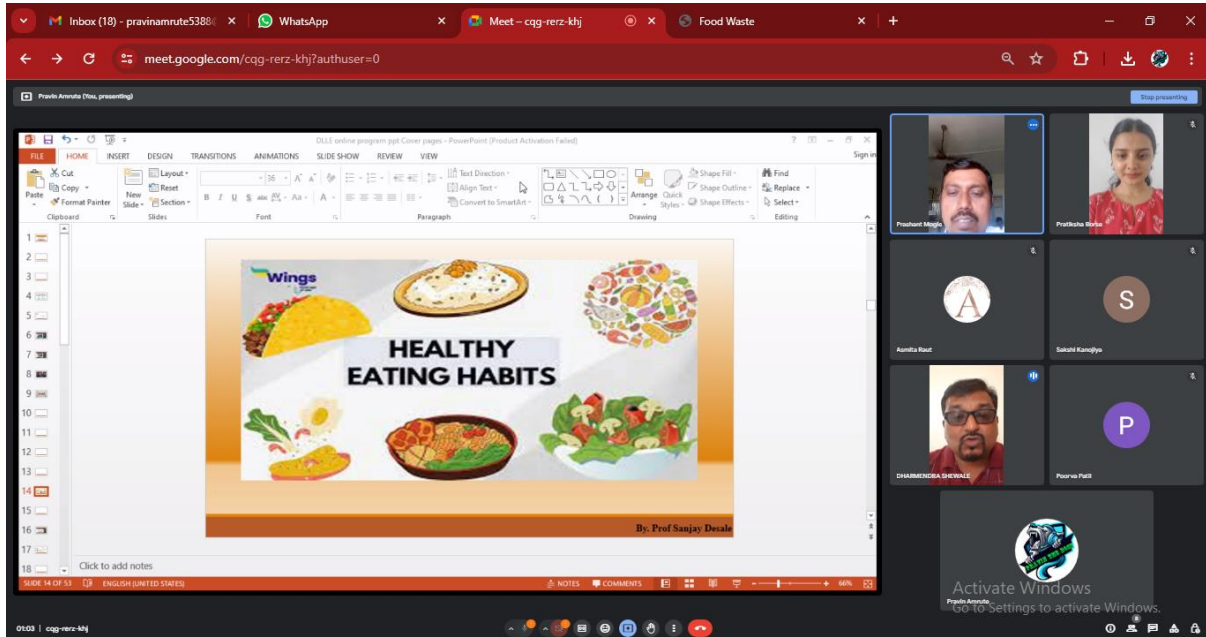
Inbox (18) - pravinamrute5388 × WhatsApp × Meet – cqg-rerz-khj × Food Waste × +

meet.google.com/cqg-rerz-khj?authuser=0

Pravin Amrute (You, presenting)

Stop presenting

DLLE online program ppt Cover pages - PowerPoint (Product Activation Failed)

FILE HOME INSERT DESIGN TRANSITIONS ANIMATIONS SLIDE SHOW REVIEW VIEW Sign in

Paste Cut Copy Format Painter Clipboard New Slide Layout Reset Section Slides Font Paragraph Text Direction Align Text Convert to SmartArt Arrange Quick Styles Shape Fill Shape Outline Shape Effects Drawing Find Replace Select Editing

Wings

HEALTHY EATING HABITS

By. Prof Sanjay Desale

Click to add notes

SLIDE 14 OF 53 ENGLISH (UNITED STATES) NOTES COMMENTS 66%

Prashant Mogle

Pratiksha Borse

A

Asmita Raut

S

Sakshi Kanojiya

DHARMENDRA SHEWALE

P

Poorva Patil

Pravin Amrute

Activate Windows
Go to Settings to activate Windows.

01:03 | cqg-rerz-khj